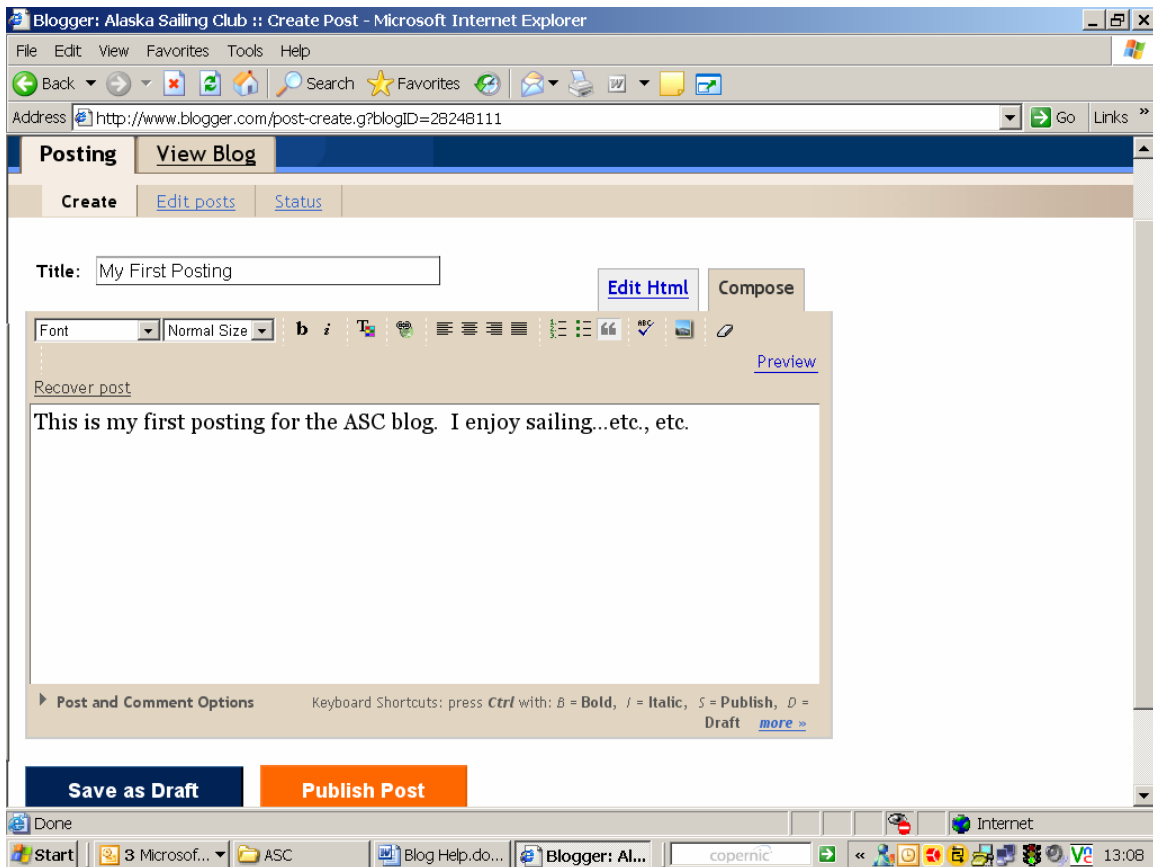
Blogger: Alaska Sailing Club :: Create Post - Microsoft Internet Explorer

File Edit View Favorites Tools Help

Back Search Favorites

Address http://www.blogger.com/post-create.g?blogID=28248111 Go Links »

Posting View Blog

Create Edit posts Status

Title: My First Posting

Edit Html Compose

Font Normal Size b i

Preview

Recover post

This is my first posting for the ASC blog. I enjoy sailing...etc., etc.

Post and Comment Options Keyboard Shortcuts: press Ctrl with: B = Bold, I = Italic, S = Publish, D = Draft more »

Save as Draft Publish Post

Done Internet

Start 3 Microsof... ASC Blog Help.do... Blogger: Al... copernic 13:08